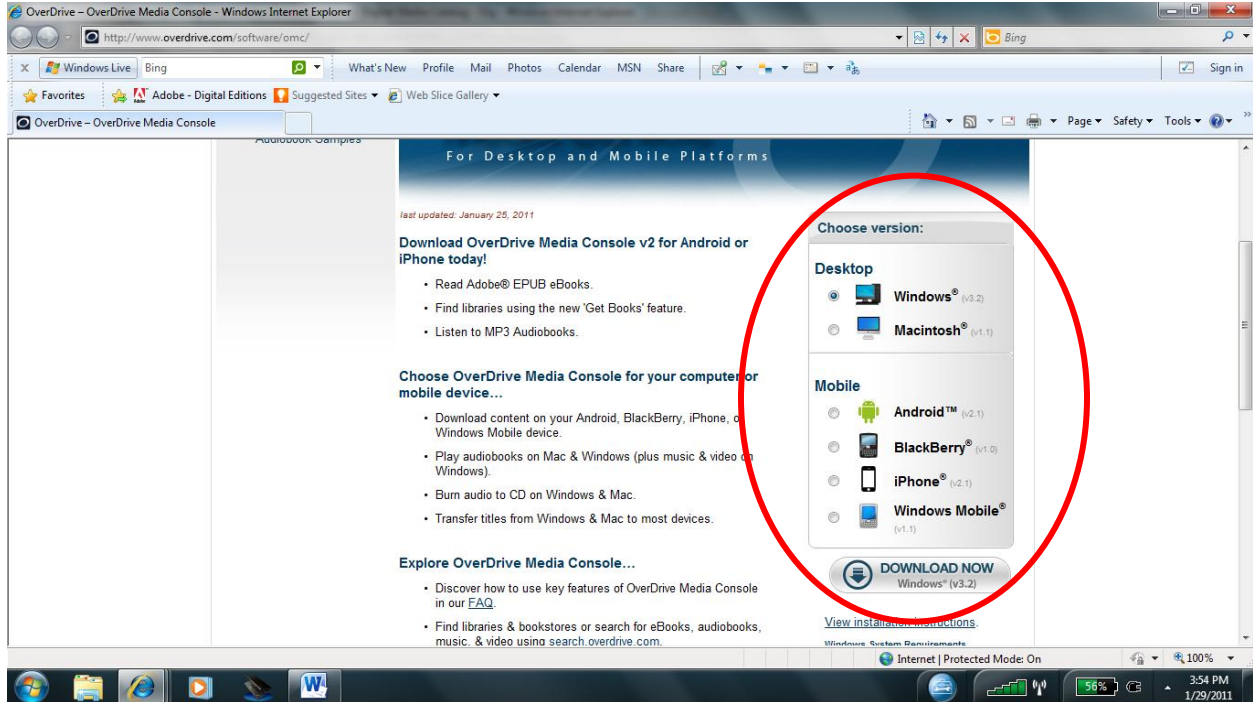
OverDrive – OverDrive Media Console - Windows Internet Explorer

http://www.overdrive.com/software/omc/

Bing

Windows Live Bing What's New Profile Mail Photos Calendar MSN Share Sign in

Favorites Adobe - Digital Editions Suggested Sites ▾ Web Slice Gallery ▾

OverDrive – OverDrive Media Console

Page ▾ Safety ▾ Tools ▾

For Desktop and Mobile Platforms

last updated: January 25, 2011

Download OverDrive Media Console v2 for Android or iPhone today!

• Read Adobe® EPUB eBooks.
• Find libraries using the new 'Get Books' feature.
• Listen to MP3 Audiobooks.

Choose OverDrive Media Console for your computer or mobile device...

• Download content on your Android, BlackBerry, iPhone, o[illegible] Windows Mobile device.
• Play audiobooks on Mac & Windows (plus music & video o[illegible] Windows).
• Burn audio to CD on Windows & Mac.
• Transfer titles from Windows & Mac to most devices.

Explore OverDrive Media Console...

• Discover how to use key features of OverDrive Media Console in our FAQ.
• Find libraries & bookstores or search for eBooks, audiobooks, music, & video using search.overdrive.com.

Choose version:

Desktop
Windows® (v3.2)
Macintosh® (v1.1)

Mobile
Android™ (v2.1)
BlackBerry® (v1.0)
iPhone® (v2.1)
Windows Mobile® (v1.1)

DOWNLOAD NOW
Windows® (v3.2)

View installation instructions.

Windows System Requirements

Internet | Protected Mode: On 100%

56%

3:54 PM
1/29/2011